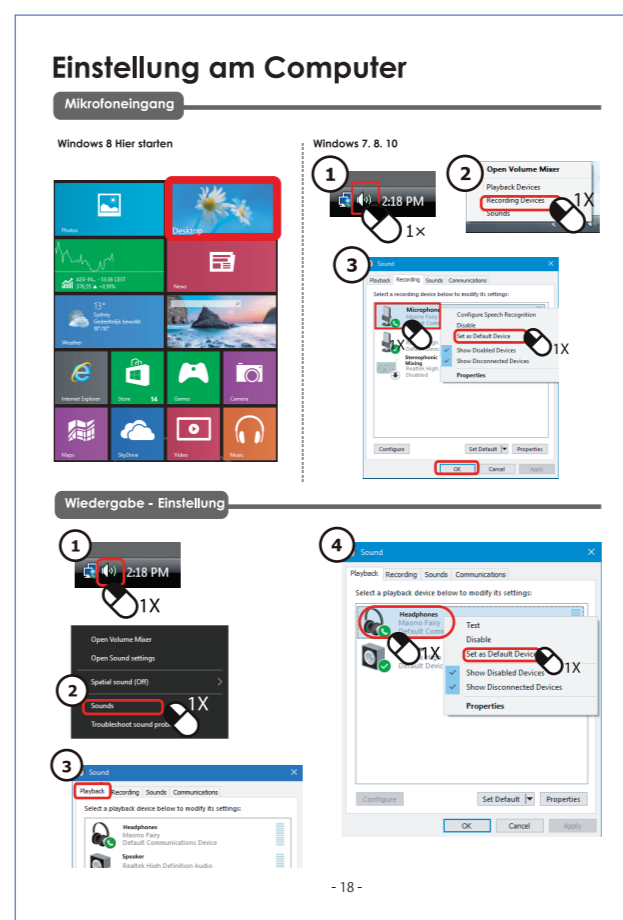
Einstellung am Computer

Mikrofoneingang

Windows 8 Hier starten

Photos

Desktop

AEX 4%, -- 13:38 CEST 376,55 ▲ +0,89%

News

13°
Sydney
Gedeeltelijk bewolkt
18°/10°

Weather

Internet Explorer

Store 14

Games

Camera

Maps

SkyDrive

Video

Music

Windows 7. 8. 10

1

2:18 PM

1×

2

Open Volume Mixer

Playback Devices

Recording Devices

Sounds

1X

3

Sound

Playback Recording Sounds Communications

Select a recording device below to modify its settings:

Microphone
Maono Fairy
Default Device

Configure Speech Recognition

Disable

Set as Default Device

Show Disabled Devices

Show Disconnected Devices

Properties

1X

1X

Stereophonic Mixing
Realtek High
Disabled

Configure

Set Default

Properties

OK

Cancel

Apply

Wiedergabe - Einstellung

1

2:18 PM

1X

Open Volume Mixer

Open Sound settings

Spatial sound (Off)

2

Sounds

1X

Troubleshoot sound prob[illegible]

3

Sound

Playback Recording Sounds Communications

Select a playback device below to modify its settings:

Headphones
Maono Fairy
Default Communications Device

Speaker
Realtek High Definition Audio

4

Sound

Playback Recording Sounds Communications

Select a playback device below to modify its settings:

Headphones
Maono Fairy
Default Comm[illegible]

Test

Disable

Set as Default Device

1X

1X

Default Devic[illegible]

Show Disabled Devices

Show Disconnected Devices

Properties

Configure

Set Default

Properties

OK

Cancel

Apply

- 18 -